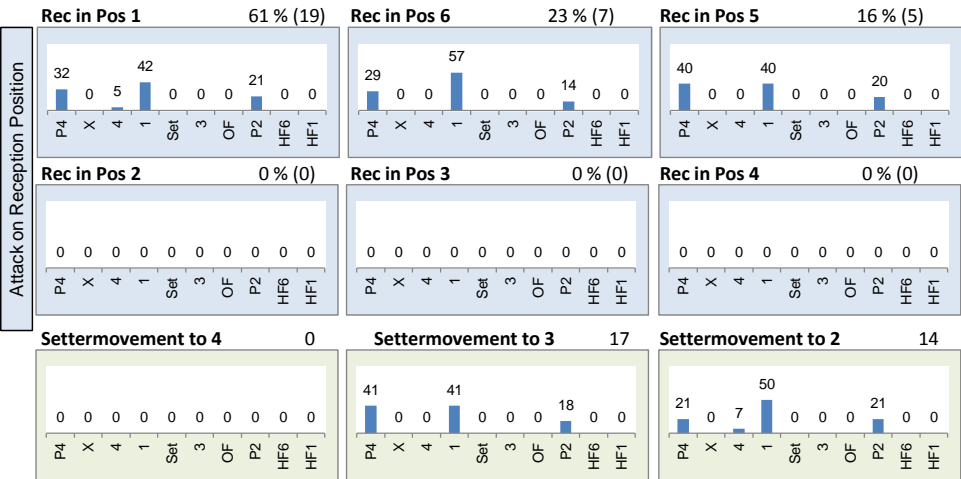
Attack on Reception Position

Rec in Pos 1 61 % (19)

| P4 | X | 4 | 1 | Set | 3 | OF | P2 | HF6 | HF1 |
|---|---|---|---|---|---|---|---|---|---|
| 32 | 0 | 5 | 42 | 0 | 0 | 0 | 21 | 0 | 0 |

Rec in Pos 6 23 % (7)

| P4 | X | 4 | 1 | Set | 3 | OF | P2 | HF6 | HF1 |
|---|---|---|---|---|---|---|---|---|---|
| 29 | 0 | 0 | 57 | 0 | 0 | 0 | 14 | 0 | 0 |

Rec in Pos 5 16 % (5)

| P4 | X | 4 | 1 | Set | 3 | OF | P2 | HF6 | HF1 |
|---|---|---|---|---|---|---|---|---|---|
| 40 | 0 | 0 | 40 | 0 | 0 | 0 | 20 | 0 | 0 |

Rec in Pos 2 0 % (0)

| P4 | X | 4 | 1 | Set | 3 | OF | P2 | HF6 | HF1 |
|---|---|---|---|---|---|---|---|---|---|
| 0 | 0 | 0 | 0 | 0 | 0 | 0 | 0 | 0 | 0 |

Rec in Pos 3 0 % (0)

| P4 | X | 4 | 1 | Set | 3 | OF | P2 | HF6 | HF1 |
|---|---|---|---|---|---|---|---|---|---|
| 0 | 0 | 0 | 0 | 0 | 0 | 0 | 0 | 0 | 0 |

Rec in Pos 4 0 % (0)

| P4 | X | 4 | 1 | Set | 3 | OF | P2 | HF6 | HF1 |
|---|---|---|---|---|---|---|---|---|---|
| 0 | 0 | 0 | 0 | 0 | 0 | 0 | 0 | 0 | 0 |

Settermovement to 4 0

| P4 | X | 4 | 1 | Set | 3 | OF | P2 | HF6 | HF1 |
|---|---|---|---|---|---|---|---|---|---|
| 0 | 0 | 0 | 0 | 0 | 0 | 0 | 0 | 0 | 0 |

Settermovement to 3 17

| P4 | X | 4 | 1 | Set | 3 | OF | P2 | HF6 | HF1 |
|---|---|---|---|---|---|---|---|---|---|
| 41 | 0 | 0 | 41 | 0 | 0 | 0 | 18 | 0 | 0 |

Settermovement to 2 14

| P4 | X | 4 | 1 | Set | 3 | OF | P2 | HF6 | HF1 |
|---|---|---|---|---|---|---|---|---|---|
| 21 | 0 | 7 | 50 | 0 | 0 | 0 | 21 | 0 | 0 |